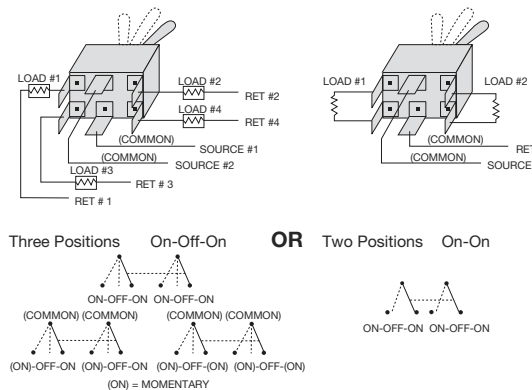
LOAD #1
LOAD #2
RET #2
LOAD #4
RET #4
(COMMON)
SOURCE #1
(COMMON)
SOURCE #2
LOAD #3
RET # 3
RET # 1

LOAD #1
LOAD #2
(COMMON)
RET
(COMMON)
SOURCE

Three Positions On-Off-On **OR** Two Positions On-On

ON-OFF-ON ON-OFF-ON
(COMMON) (COMMON)
(COMMON) (COMMON)
(ON)-OFF-ON (ON)-OFF-ON (ON)-OFF-(ON)
(ON) = MOMENTARY

ON-OFF-ON ON-OFF-ON